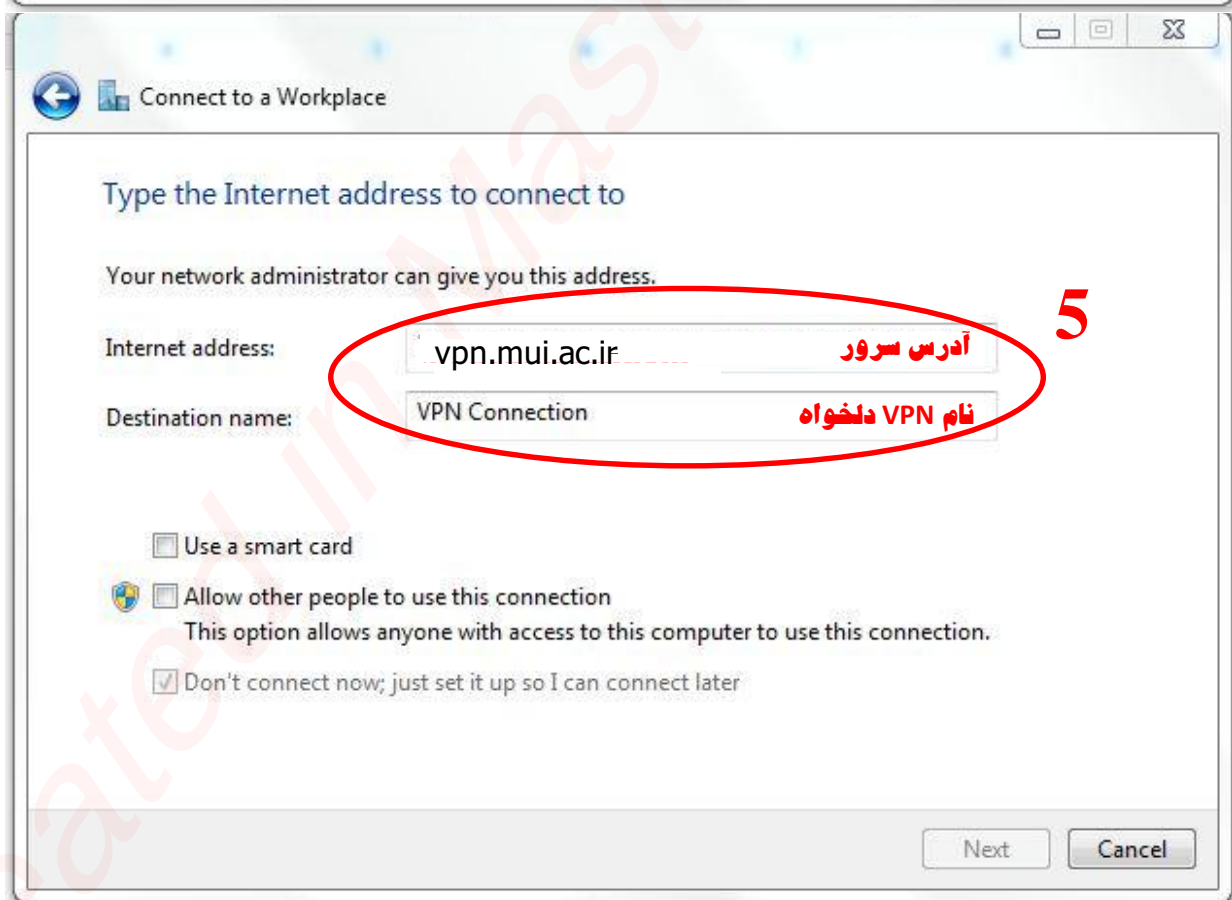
Connect to a Workplace

Type the Internet address to connect to

Your network administrator can give you this address.

5

Internet address: vpn.mui.ac.ir آدرس سرور

Destination name: VPN Connection نام VPN دلخواه

Use a smart card

Allow other people to use this connection
This option allows anyone with access to this computer to use this connection.

Don't connect now; just set it up so I can connect later

Next Cancel

ated in Mast